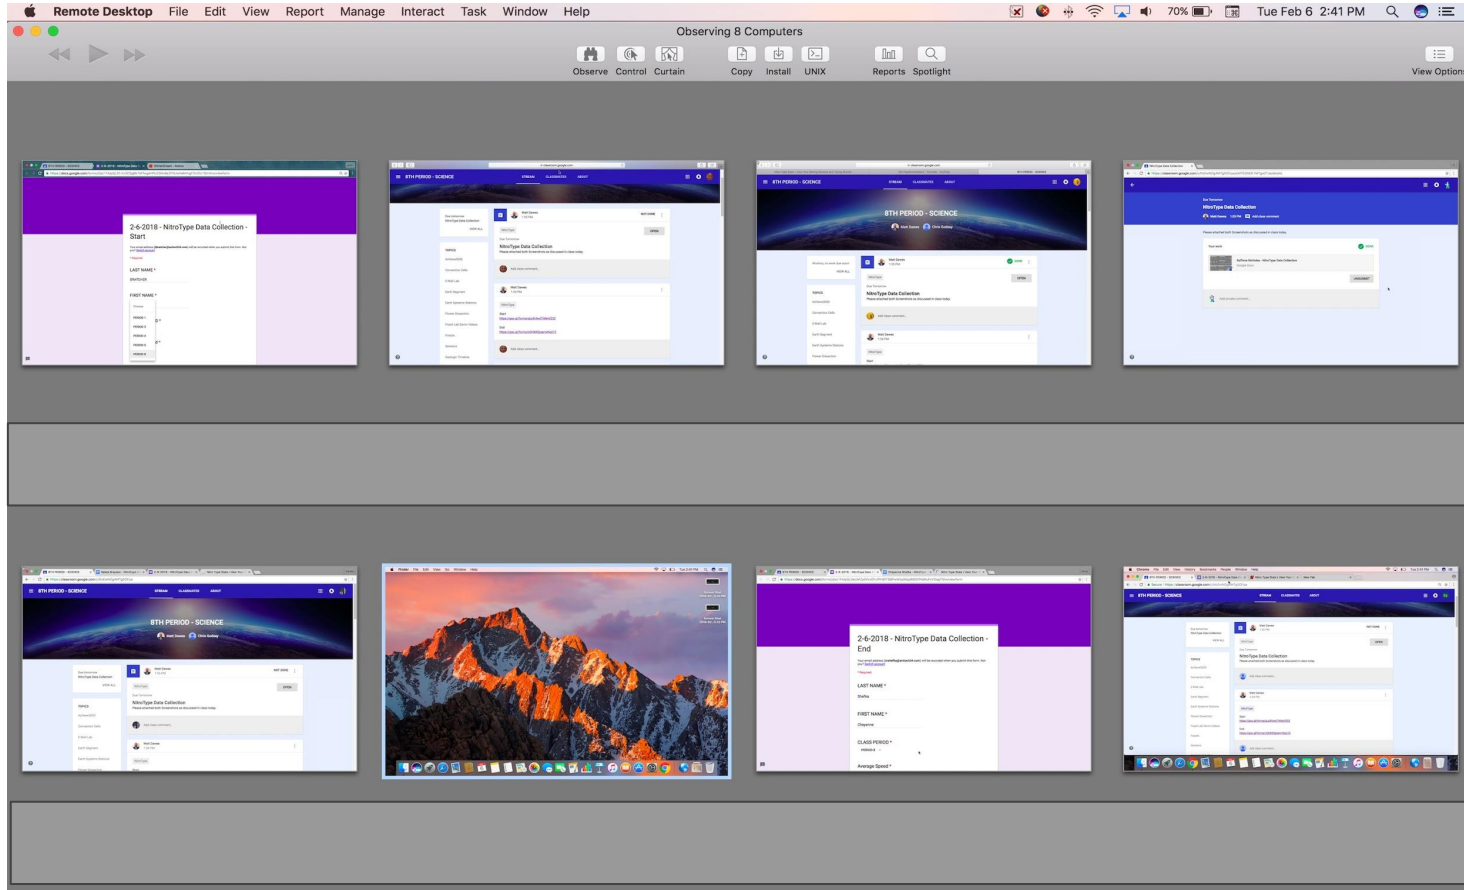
Remote Desktop File Edit View Report Manage Interact Task Window Help

70% Tue Feb 6 2:41 PM

Observing 8 Computers

Observe Control Curtain Copy Install UNIX Reports Spotlight View Options

2-6-2018 - NitroType Data Collection - Start

LAST NAME *

FIRST NAME *

8TH PERIOD - SCIENCE

STREAM CLASSMATES ABOUT

NitroType Data Collection

8TH PERIOD - SCIENCE

NitroType Data Collection

8TH PERIOD - SCIENCE

NitroType Data Collection

2-6-2018 - NitroType Data Collection - End

LAST NAME *

FIRST NAME *

CLASS PERIOD *

Average Speed *

8TH PERIOD - SCIENCE

NitroType Data Collection